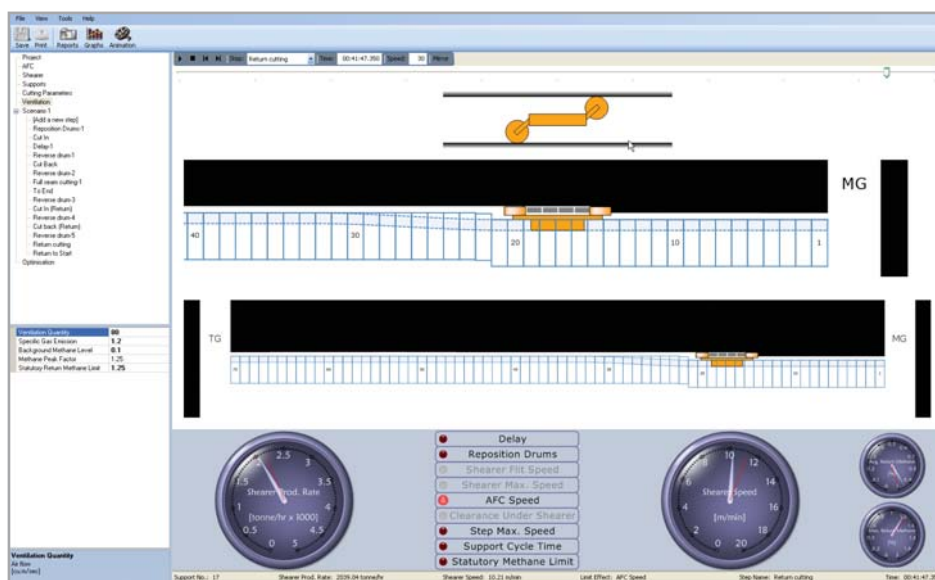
File View Tools Help

Save Print Reports Graphs Animation

Project
AFC
Shearer
Supports
Cutting Parameters
Ventilation
Scenario 1
[Add a new step]
Reposition Drums 1
Cut In
Delay 1
Reverse drum 1
Cut Back
Reverse drum 2
Full seam cutting 1
To End
Reverse drum 3
Cut In (Return)
Reverse drum 4
Cut back (Return)
Reverse drum 5
Return cutting
Return to Start
Optimisation

Step: Return cutting Time: 00:41:47.350 Speed: 30 Mirror

MG

40 30 20 10 1

TG MG

| Ventilation Quantity | 60 |
|---|---|
| Specific Gas Emission | 3.2 |
| Background Methane Level | 0.1 |
| Methane Peak Factor | 1.25 |
| Statutory Return Methane Limit | 1.25 |

Ventilation Quantity
Air flow
[cu m/sec]

Shearer Prod. Rate
[tonne/hr x 1000]
0 0.5 1 1.5 2 2.5 3 3.5 4 4.5 5

Delay
Reposition Drums
Shearer Flit Speed
Shearer Max. Speed
AFC Speed
Clearance Under Shearer
Step Max. Speed
Support Cycle Time
Statutory Methane Limit

Shearer Speed
[m/min]
0 2 4 6 8 10 12 14 16 18 20

Support No.: 17 Shearer Prod. Rate: 2039.04 tonne/hr Shearer Speed: 10.21 m/min Limit Effect: AFC Speed Step Name: Return cutting Time: 00:41:47.3